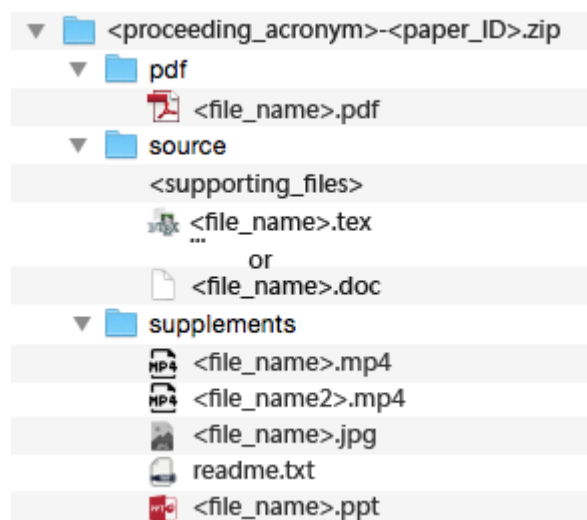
<proceeding_acronym>-<paper_ID>.zip
pdf
<file_name>.pdf
source
<supporting_files>
<file_name>.tex
or
<file_name>.doc
supplements
<file_name>.mp4
<file_name2>.mp4
<file_name>.jpg
readme.txt
<file_name>.ppt